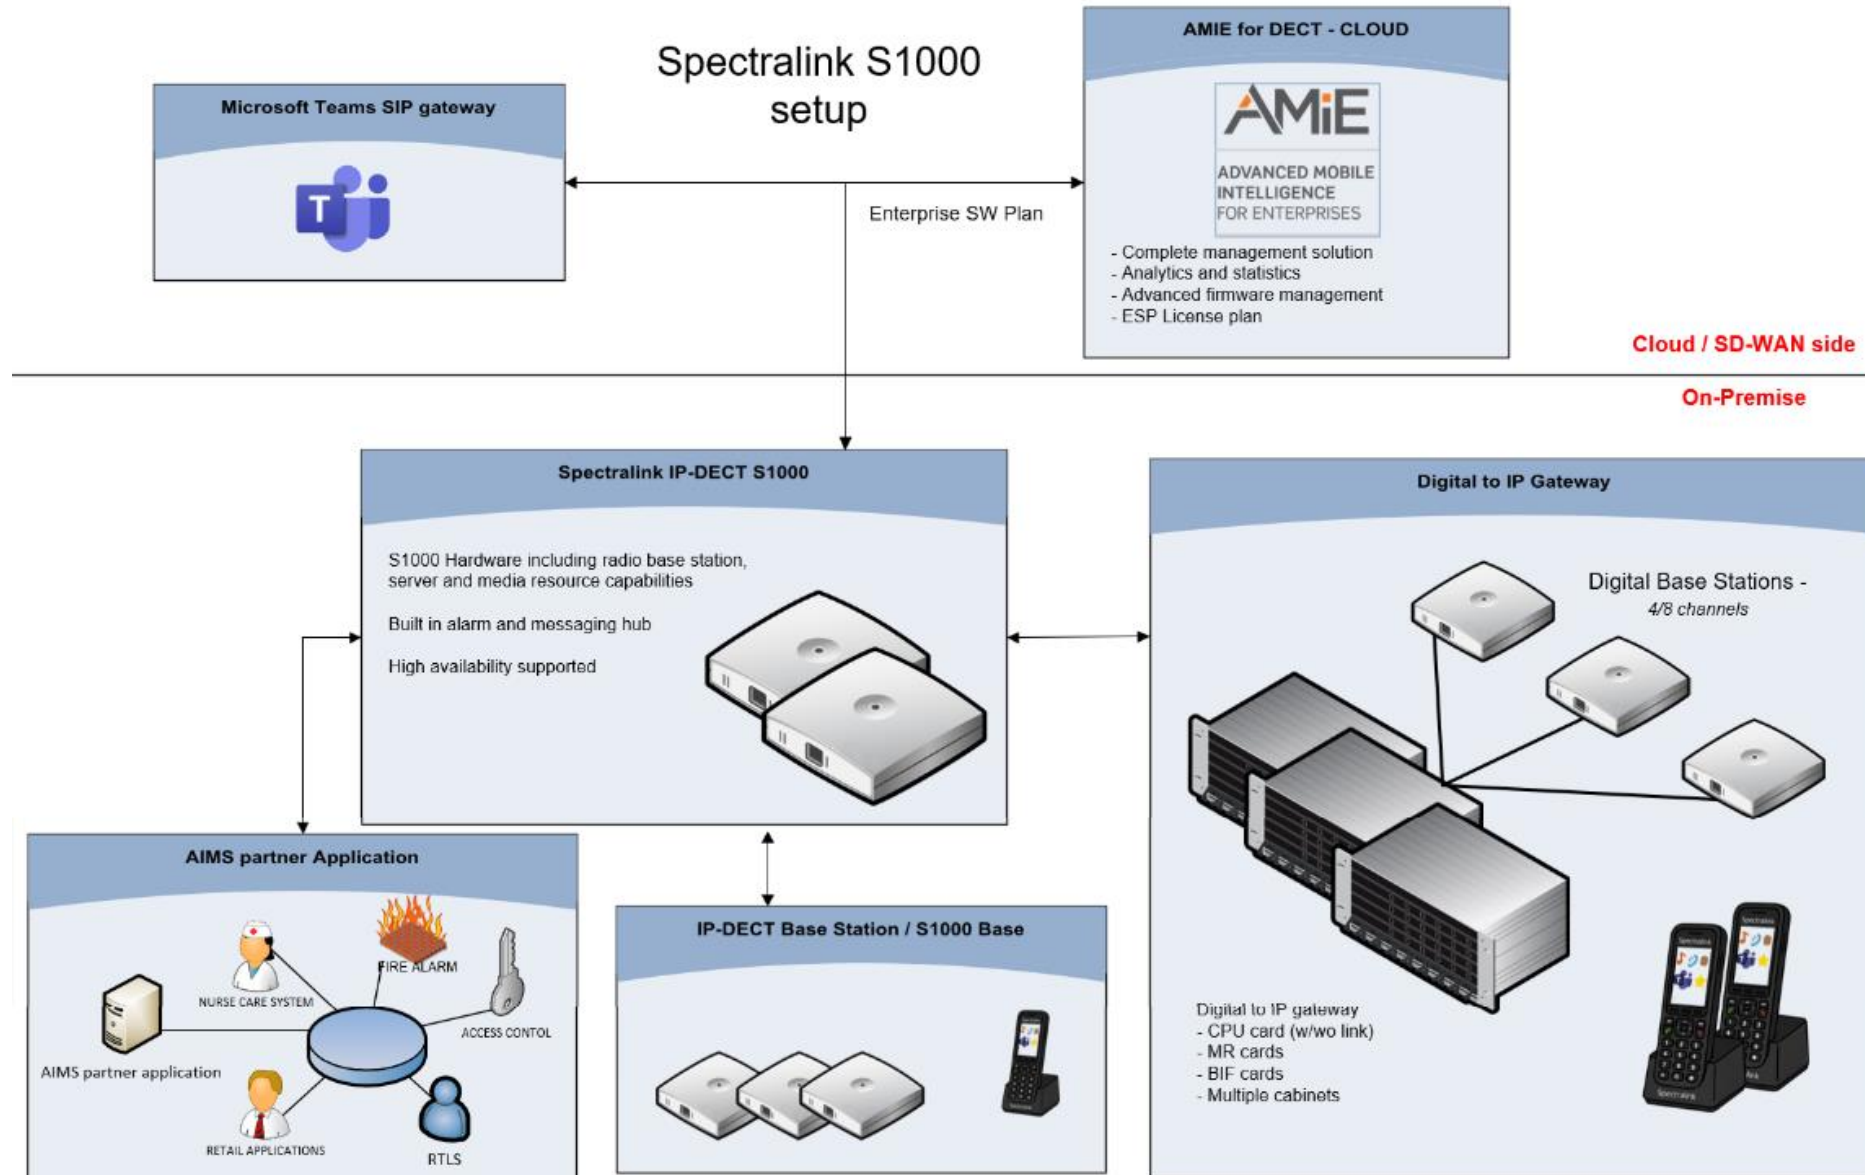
Spectralink S1000 setup

Microsoft Teams SIP gateway

T

Enterprise SW Plan

AMIE for DECT - CLOUD

AMiE

ADVANCED MOBILE INTELLIGENCE FOR ENTERPRISES

- Complete management solution
- Analytics and statistics
- Advanced firmware management
- ESP License plan

Cloud / SD-WAN side

On-Premise

Spectralink IP-DECT S1000

S1000 Hardware including radio base station, server and media resource capabilities

Built in alarm and messaging hub

High availability supported

Digital to IP Gateway

Digital Base Stations - 4/8 channels

Digital to IP gateway
- CPU card (w/wo link)
- MR cards
- BIF cards
- Multiple cabinets

AIMS partner Application

NURSE CARE SYSTEM

FIRE ALARM

ACCESS CONTOL

AIMS partner application

RETAIL APPLICATIONS

RTLS

IP-DECT Base Station / S1000 Base